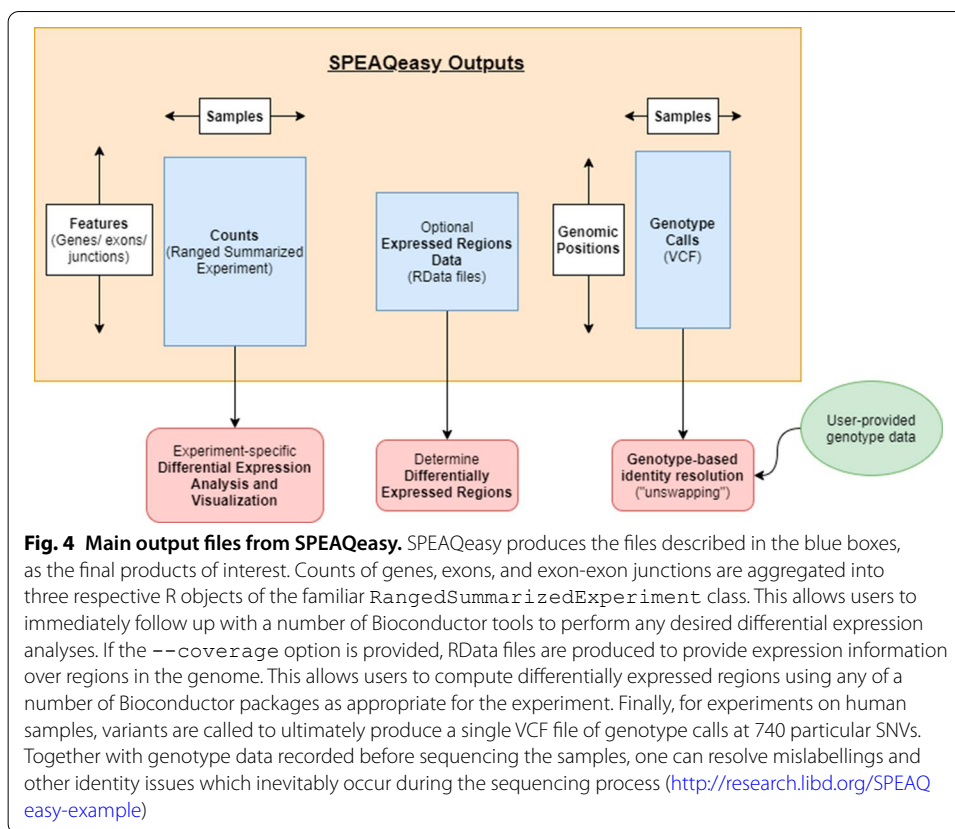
SPEAQeasy Outputs

Samples

Features
(Genes/ exons/ junctions)

Counts
(Ranged Summarized Experiment)

Optional
Expressed Regions Data
(RData files)

Samples

Genomic Positions

Genotype Calls
(VCF)

Experiment-specific
Differential Expression Analysis and Visualization

Determine
Differentially Expressed Regions

Genotype-based identity resolution
("unswapping")

User-provided genotype data

**Fig. 4 Main output files from SPEAQeasy.** SPEAQeasy produces the files described in the blue boxes, as the final products of interest. Counts of genes, exons, and exon-exon junctions are aggregated into three respective R objects of the familiar RangedSummarizedExperiment class. This allows users to immediately follow up with a number of Bioconductor tools to perform any desired differential expression analyses. If the --coverage option is provided, RData files are produced to provide expression information over regions in the genome. This allows users to compute differentially expressed regions using any of a number of Bioconductor packages as appropriate for the experiment. Finally, for experiments on human samples, variants are called to ultimately produce a single VCF file of genotype calls at 740 particular SNVs. Together with genotype data recorded before sequencing the samples, one can resolve mislabellings and other identity issues which inevitably occur during the sequencing process (http://research.libd.org/SPEAQeasy-example)